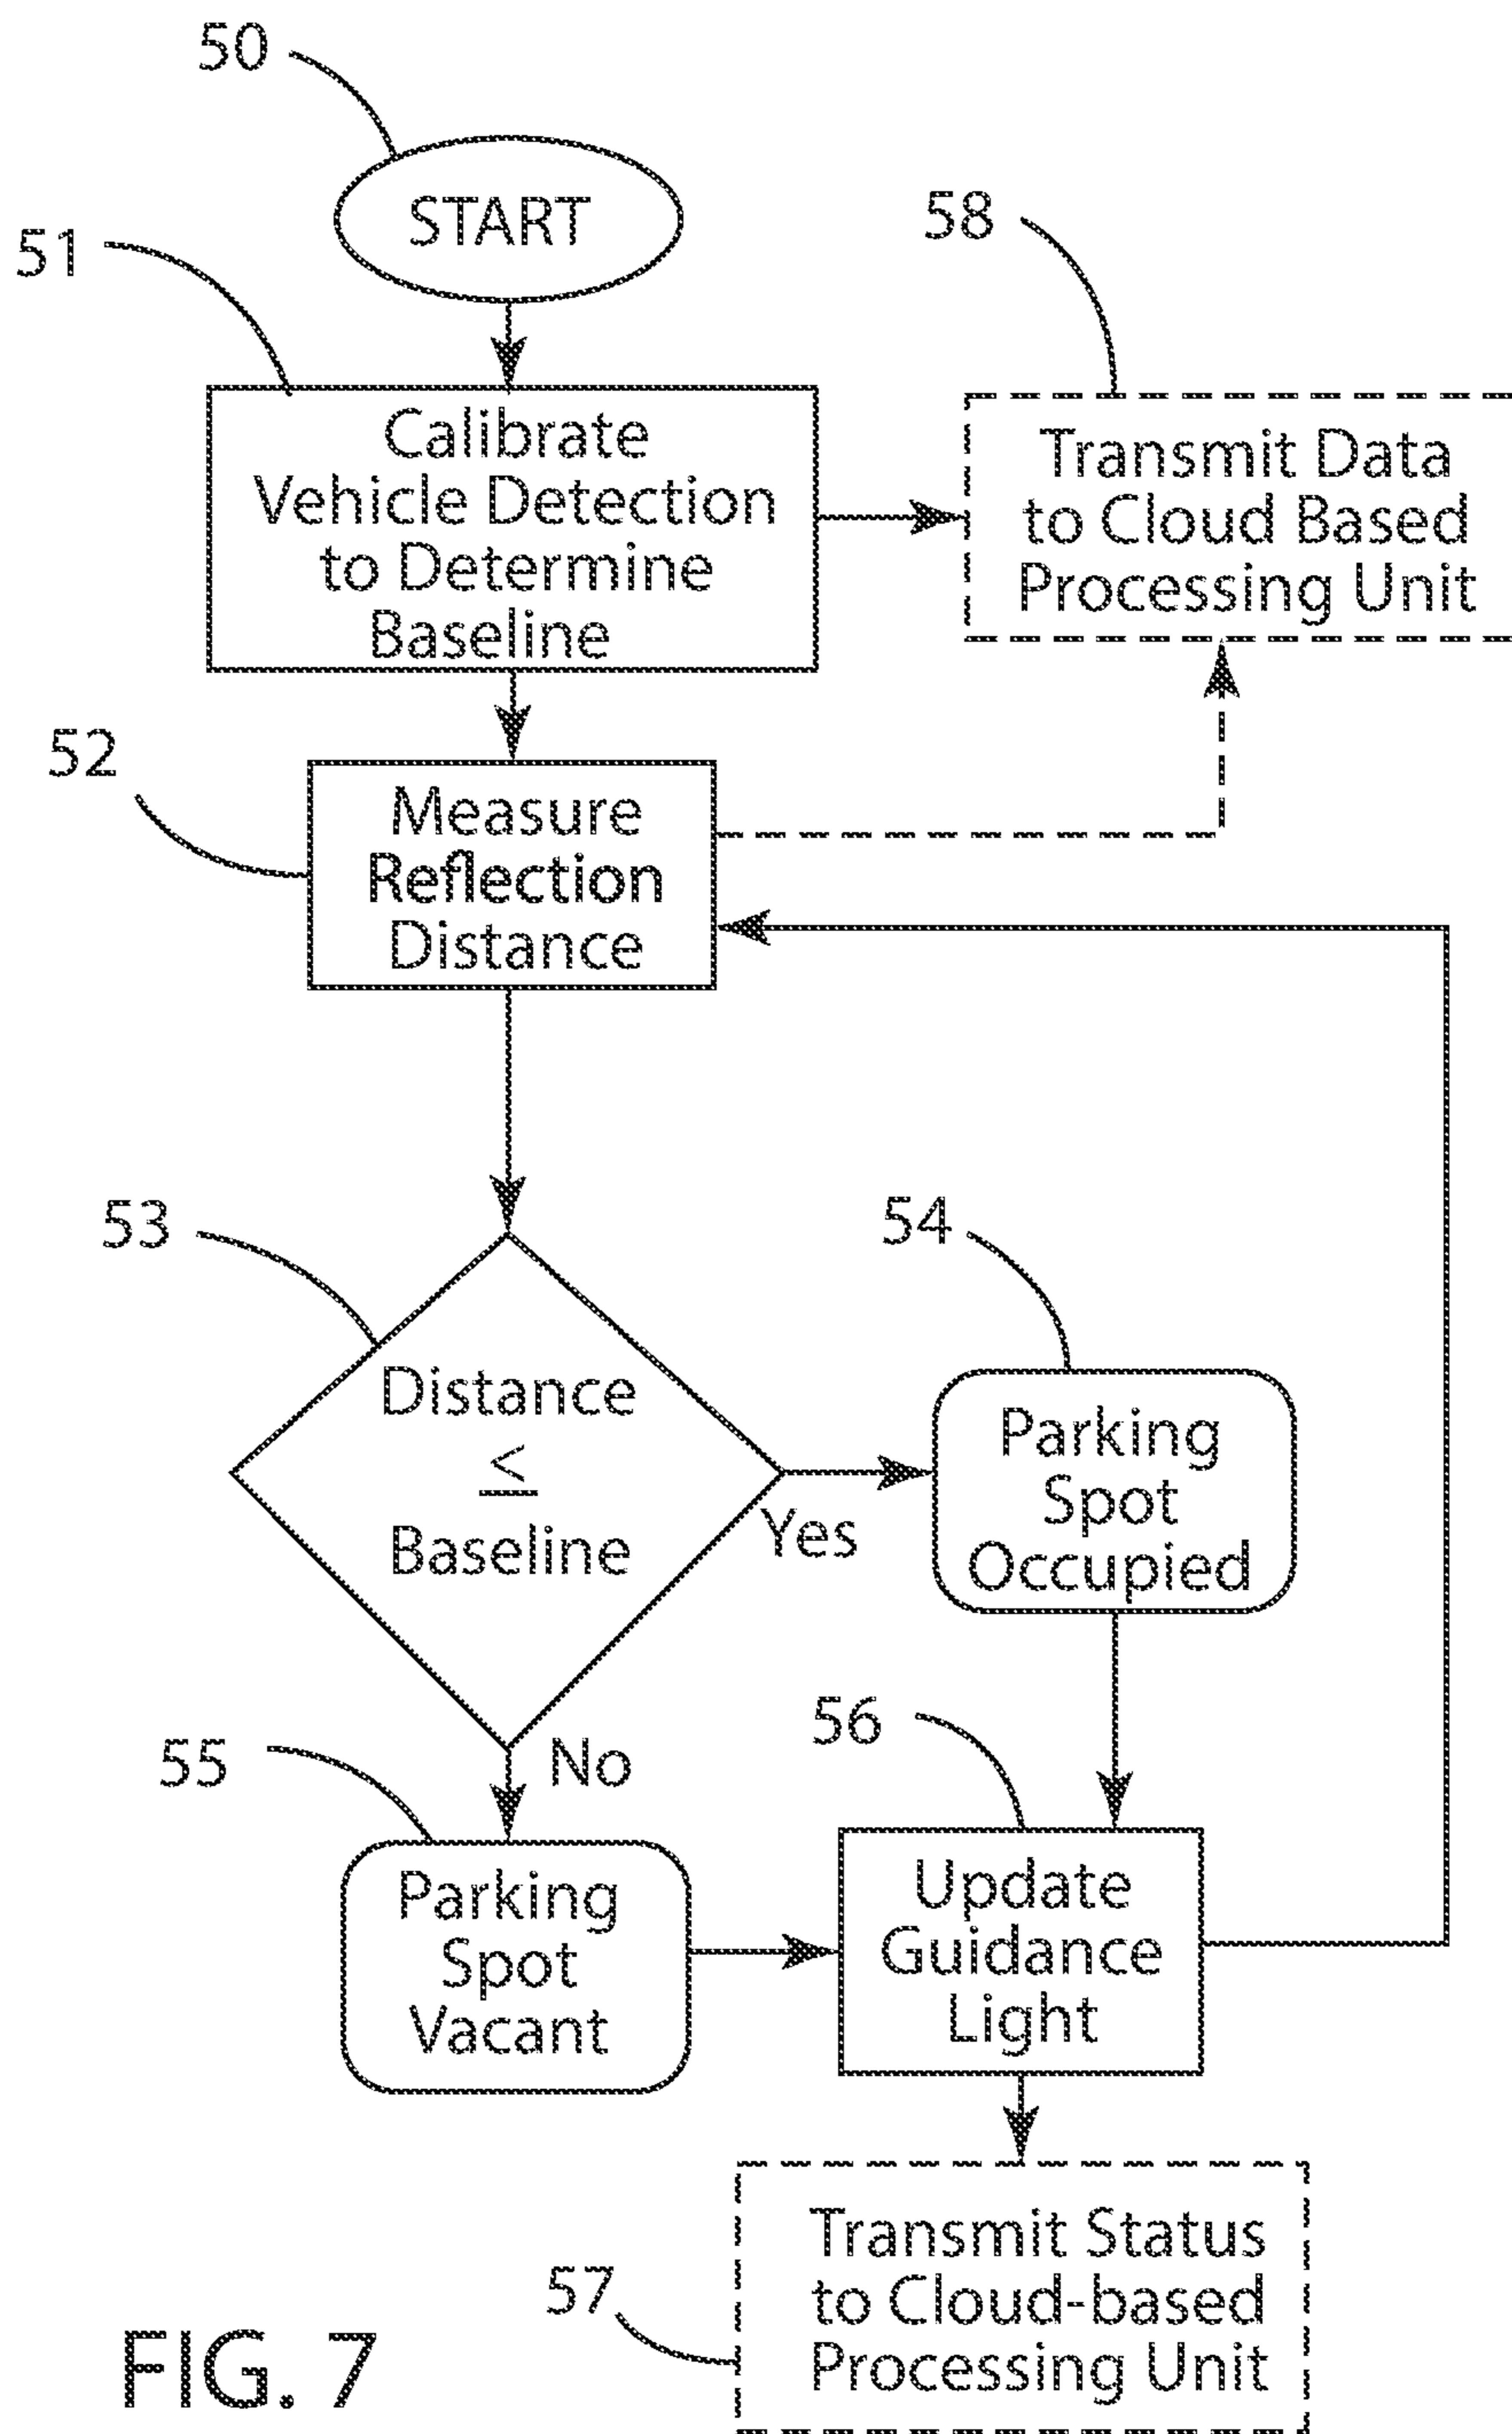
50

START

51

Calibrate Vehicle Detection to Determine Baseline

58

Transmit Data to Cloud Based Processing Unit

52

Measure Reflection Distance

53

Distance $\leq$ Baseline

54

Yes

Parking Spot Occupied

55

No

56

Parking Spot Vacant

Update Guidance Light

57

Transmit Status to Cloud-based Processing Unit

FIG. 7